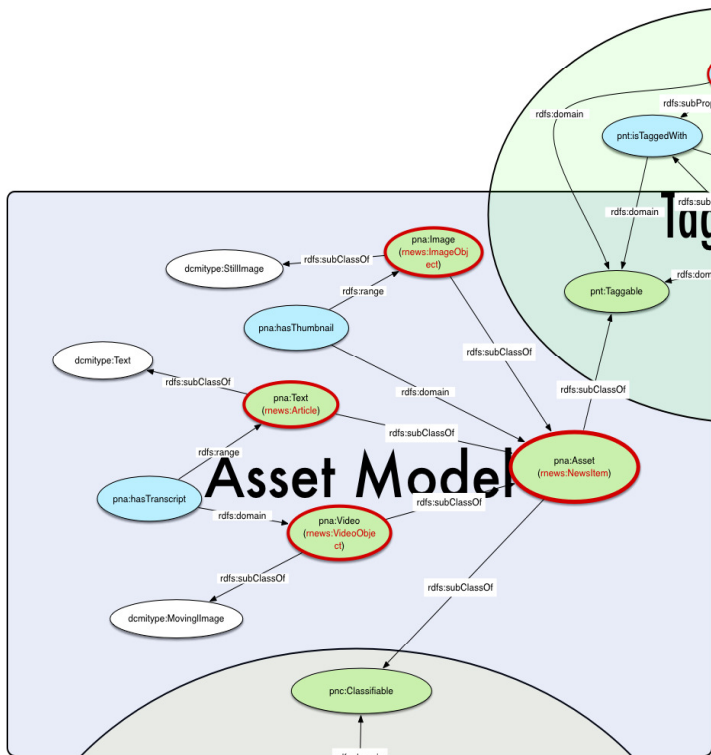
Tag

rdfs:domain

rdfs:subProp

pnt:isTaggedWith

rdfs:sub

rdfs:domain

rdfs:dom

pnt:Taggable

dcmitype:StillImage

rdfs:subClassOf

pna:Image
(rnews:ImageObject)

rdfs:range

pna:hasThumbnail

rdfs:subClassOf

rdfs:subClassOf

dcmitype:Text

rdfs:subClassOf

pna:Text
(rnews:Article)

rdfs:domain

rdfs:subClassOf

rdfs:range

Asset Model

pna:Asset
(rnews:NewsItem)

pna:hasTranscript

rdfs:domain

pna:Video
(rnews:VideoObject)

rdfs:subClassOf

rdfs:subClassOf

rdfs:subClassOf

dcmitype:MovingImage

pnc:Classifiable

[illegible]